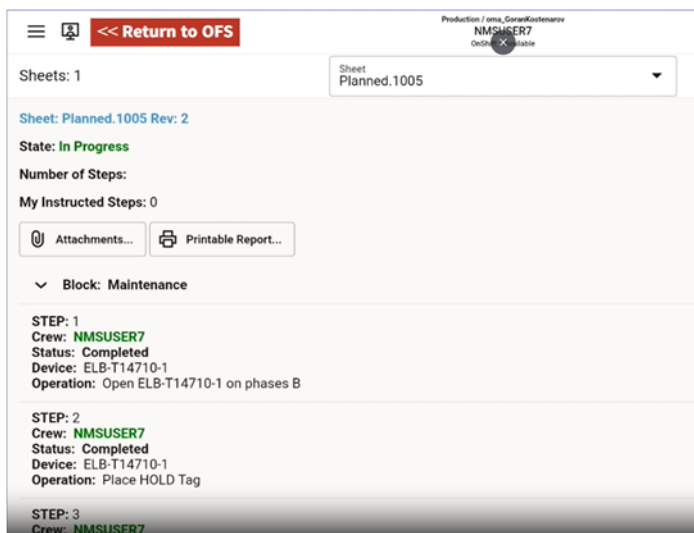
<< Return to OFS

Production / oma_GoranKostenarov
NMSUSER7
OnSh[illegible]ailable

Sheets: 1

Sheet
Planned.1005

Sheet: Planned.1005 Rev: 2

State: In Progress

Number of Steps:

My Instructed Steps: 0

Attachments...

Printable Report...

Block: Maintenance

STEP: 1
Crew: NMSUSER7
Status: Completed
Device: ELB-T14710-1
Operation: Open ELB-T14710-1 on phases B

STEP: 2
Crew: NMSUSER7
Status: Completed
Device: ELB-T14710-1
Operation: Place HOLD Tag

STEP: 3
Crew: NMSUSER7